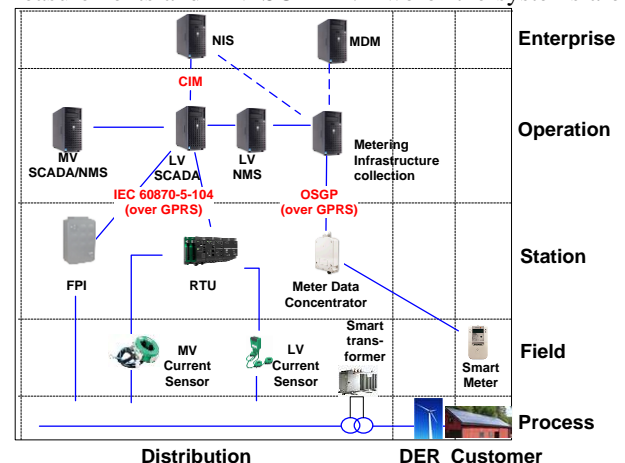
NIS
MDM
Enterprise
CIM
MV SCADA/NMS
LV SCADA
LV NMS
Metering Infrastructure collection
Operation
IEC 60870-5-104 (over GPRS)
OSGP (over GPRS)
FPI
RTU
Meter Data Concentrator
Station
MV Current Sensor
LV Current Sensor
Smart transformer
Smart Meter
Field
Process
Distribution
DER
Customer